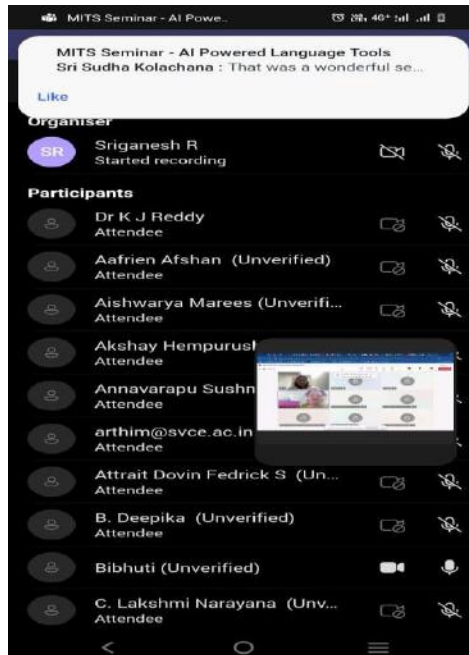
MITS Seminar - AI Powe..

MITS Seminar - AI Powered Language Tools
Sri Sudha Kolachana : That was a wonderful se...

Like

Organiser

SR Sriganesh R
Started recording

Participants

Dr K J Reddy
Attendee

Aafrien Afshan (Unverified)
Attendee

Aishwarya Marees (Unverifi...
Attendee

Akshay Hempurus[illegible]
Attendee

Annavarapu Sushn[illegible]
Attendee

arthim@svce.ac.in
Attendee

Attrait Dovin Fedrick S (Un...
Attendee

B. Deepika (Unverified)
Attendee

Bibhuti (Unverified)

C. Lakshmi Narayana (Unv...
Attendee